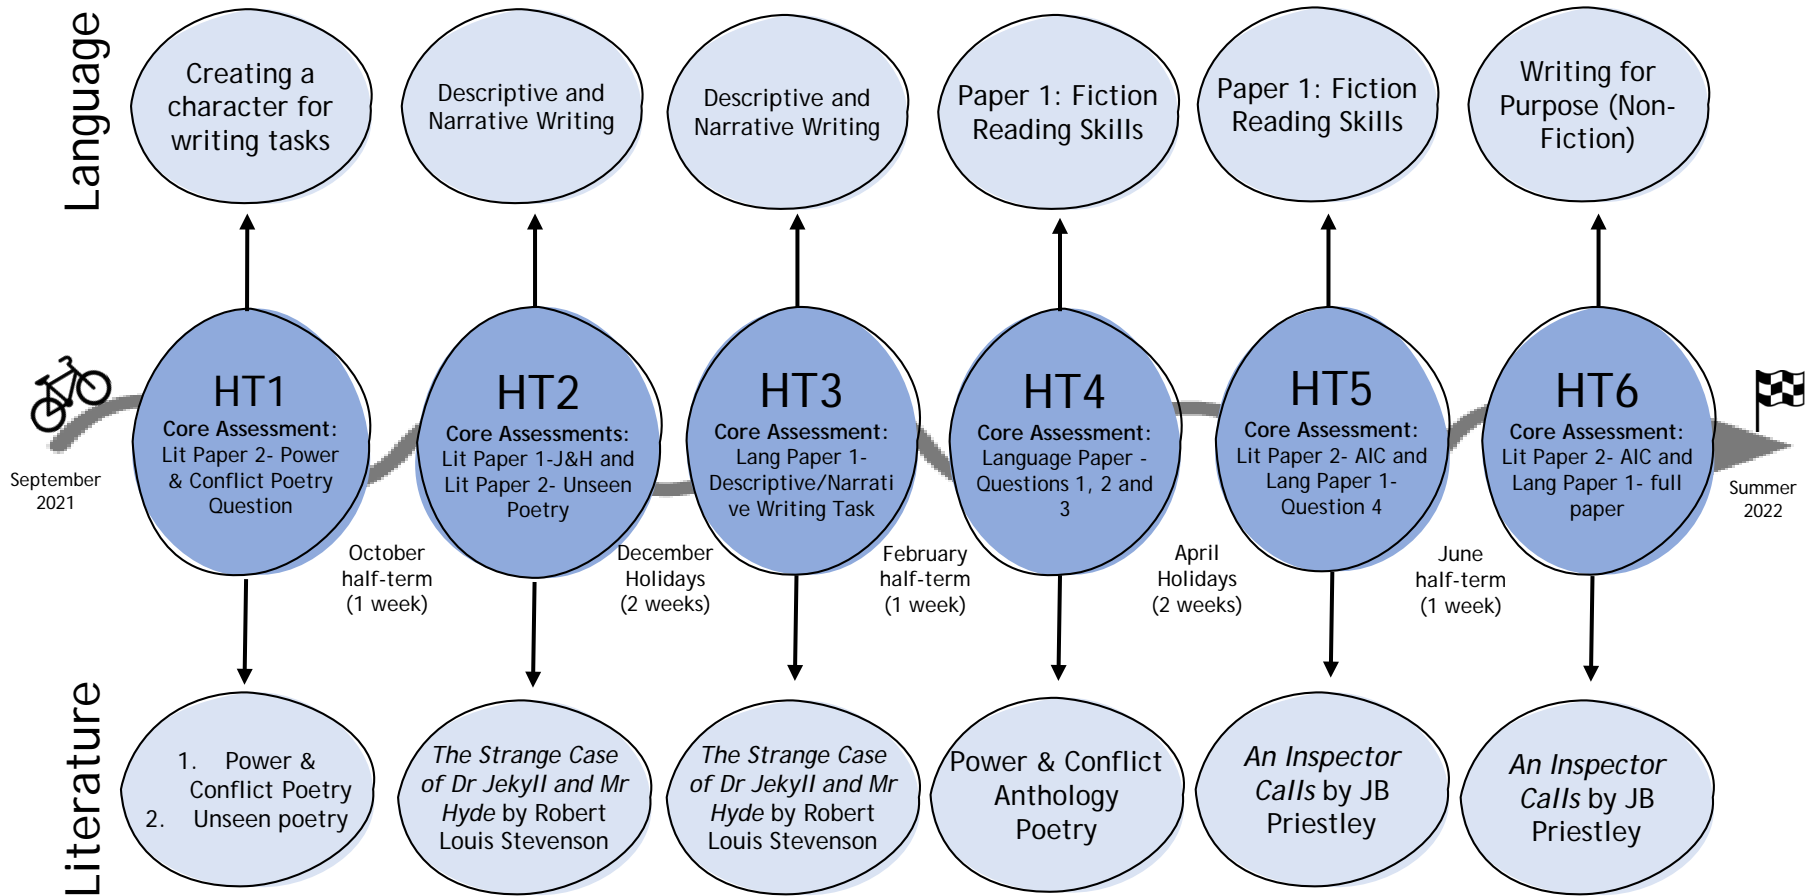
Language

Creating a character for writing tasks

Descriptive and Narrative Writing

Descriptive and Narrative Writing

Paper 1: Fiction Reading Skills

Paper 1: Fiction Reading Skills

Writing for Purpose (Non-Fiction)

September 2021

HT1
Core Assessment:
Lit Paper 2- Power & Conflict Poetry Question

October half-term (1 week)

HT2
Core Assessments:
Lit Paper 1-J&H and Lit Paper 2- Unseen Poetry

December Holidays (2 weeks)

HT3
Core Assessment:
Lang Paper 1- Descriptive/Narrative Writing Task

February half-term (1 week)

HT4
Core Assessment:
Language Paper - Questions 1, 2 and 3

April Holidays (2 weeks)

HT5
Core Assessment:
Lit Paper 2- AIC and Lang Paper 1- Question 4

June half-term (1 week)

HT6
Core Assessment:
Lit Paper 2- AIC and Lang Paper 1- full paper

Summer 2022

Literature

1. Power & Conflict Poetry
2. Unseen poetry

*The Strange Case of Dr Jekyll and Mr Hyde* by Robert Louis Stevenson

*The Strange Case of Dr Jekyll and Mr Hyde* by Robert Louis Stevenson

Power & Conflict Anthology Poetry

*An Inspector Calls* by JB Priestley

*An Inspector Calls* by JB Priestley